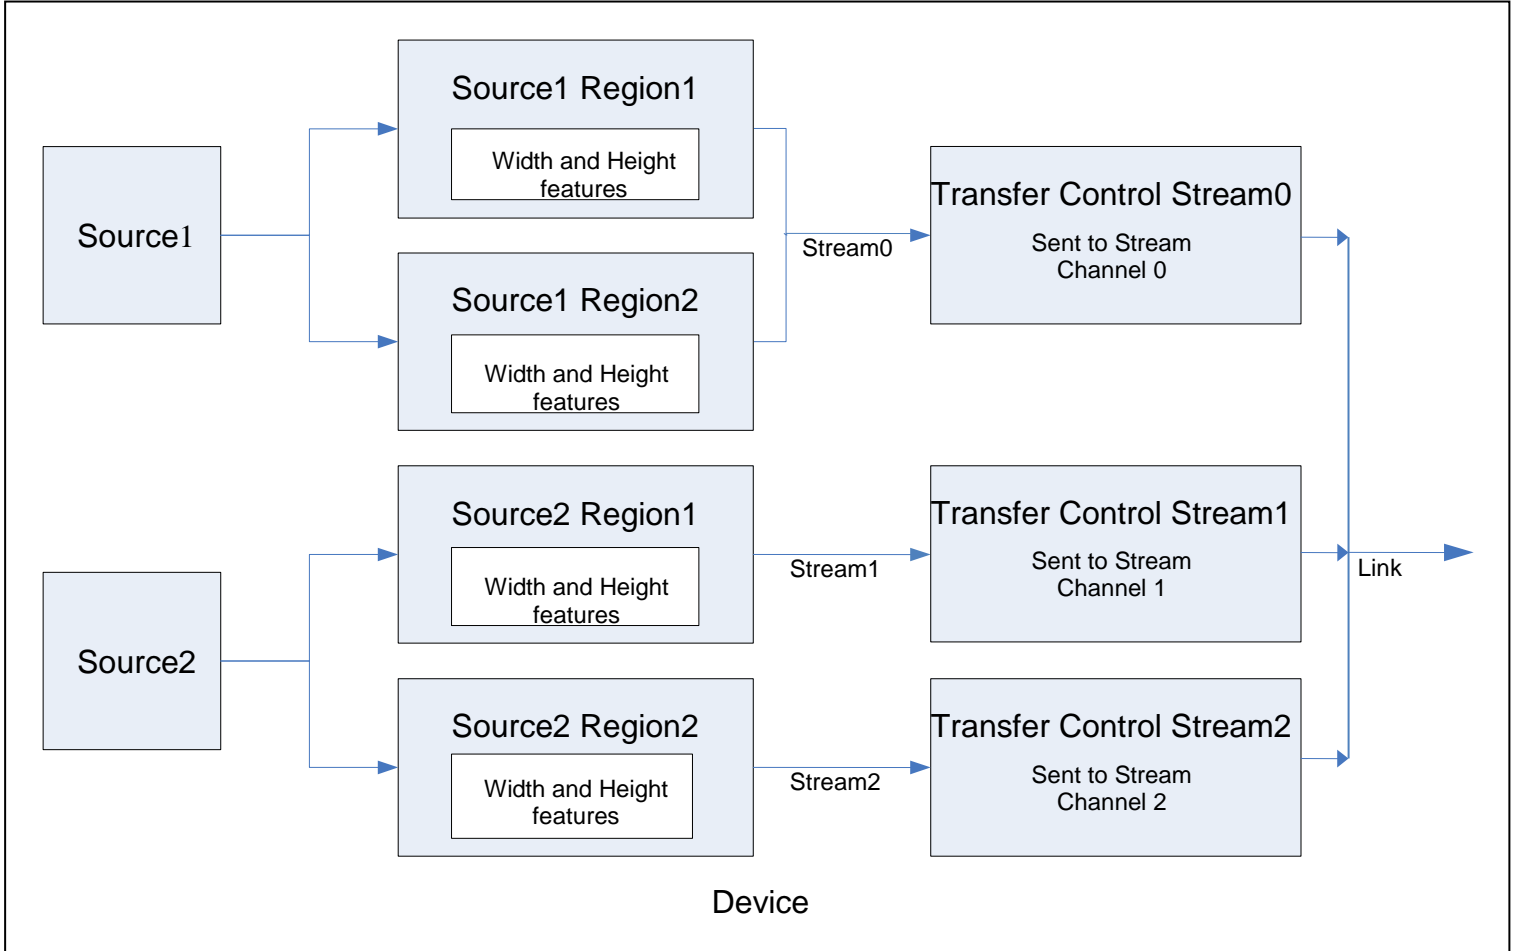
Source1

Source1 Region1

Width and Height features

Source1 Region2

Width and Height features

Stream0

Transfer Control Stream0

Sent to Stream Channel 0

Source2

Source2 Region1

Width and Height features

Stream1

Transfer Control Stream1

Sent to Stream Channel 1

Link

Source2 Region2

Width and Height features

Stream2

Transfer Control Stream2

Sent to Stream Channel 2

Device